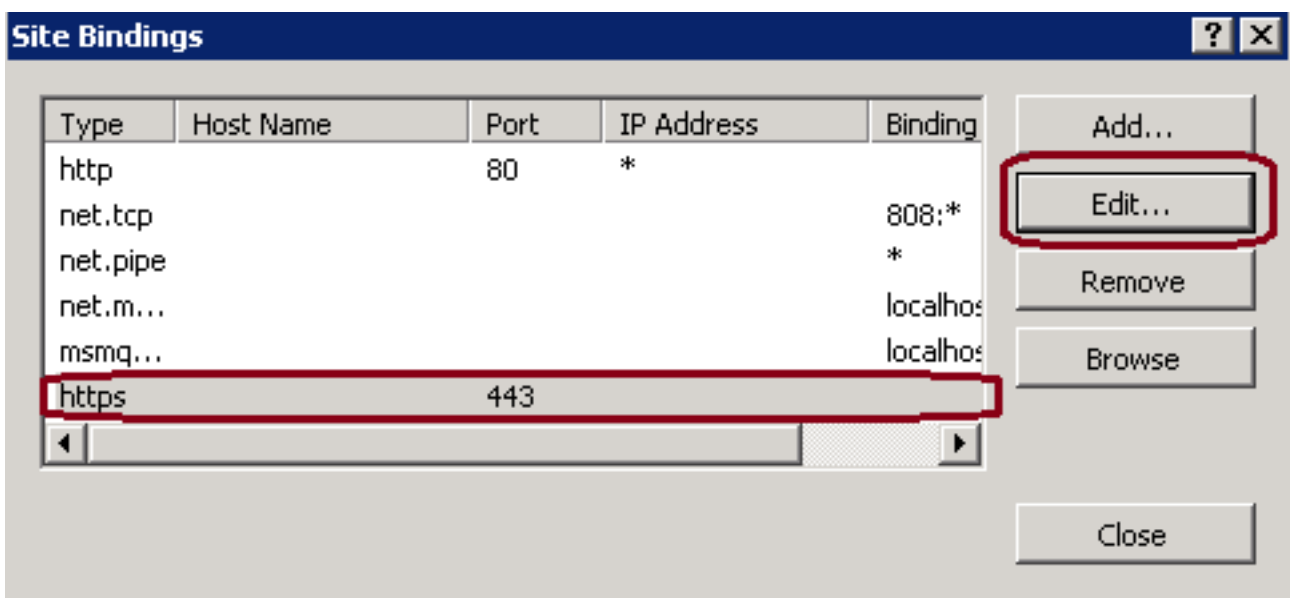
Site Bindings

? X

| Type | Host Name | Port | IP Address | Binding |
|---|---|---|---|---|
| http | | 80 | * | |
| net.tcp | | | | 808:* |
| net.pipe | | | | * |
| net.m... | | | | localhos |
| msmq... | | | | localhos |
| https | | 443 | | |

Add...

Edit...

Remove

Browse

Close